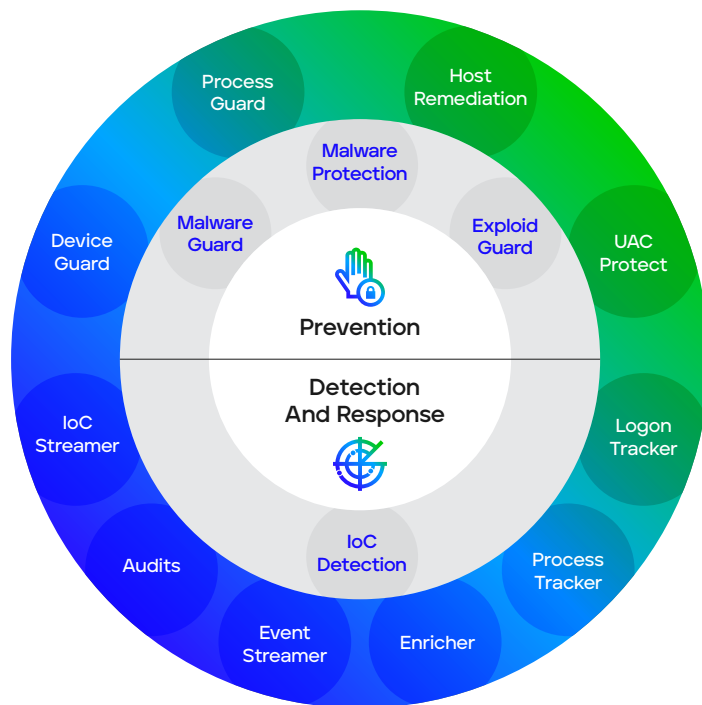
Process Guard

Host Remediation

Malware Protection

Malware Guard

Exploid Guard

Device Guard

UAC Protect

Prevention

Detection And Response

IoC Streamer

Logon Tracker

IoC Detection

Audits

Process Tracker

Event Streamer

Enricher